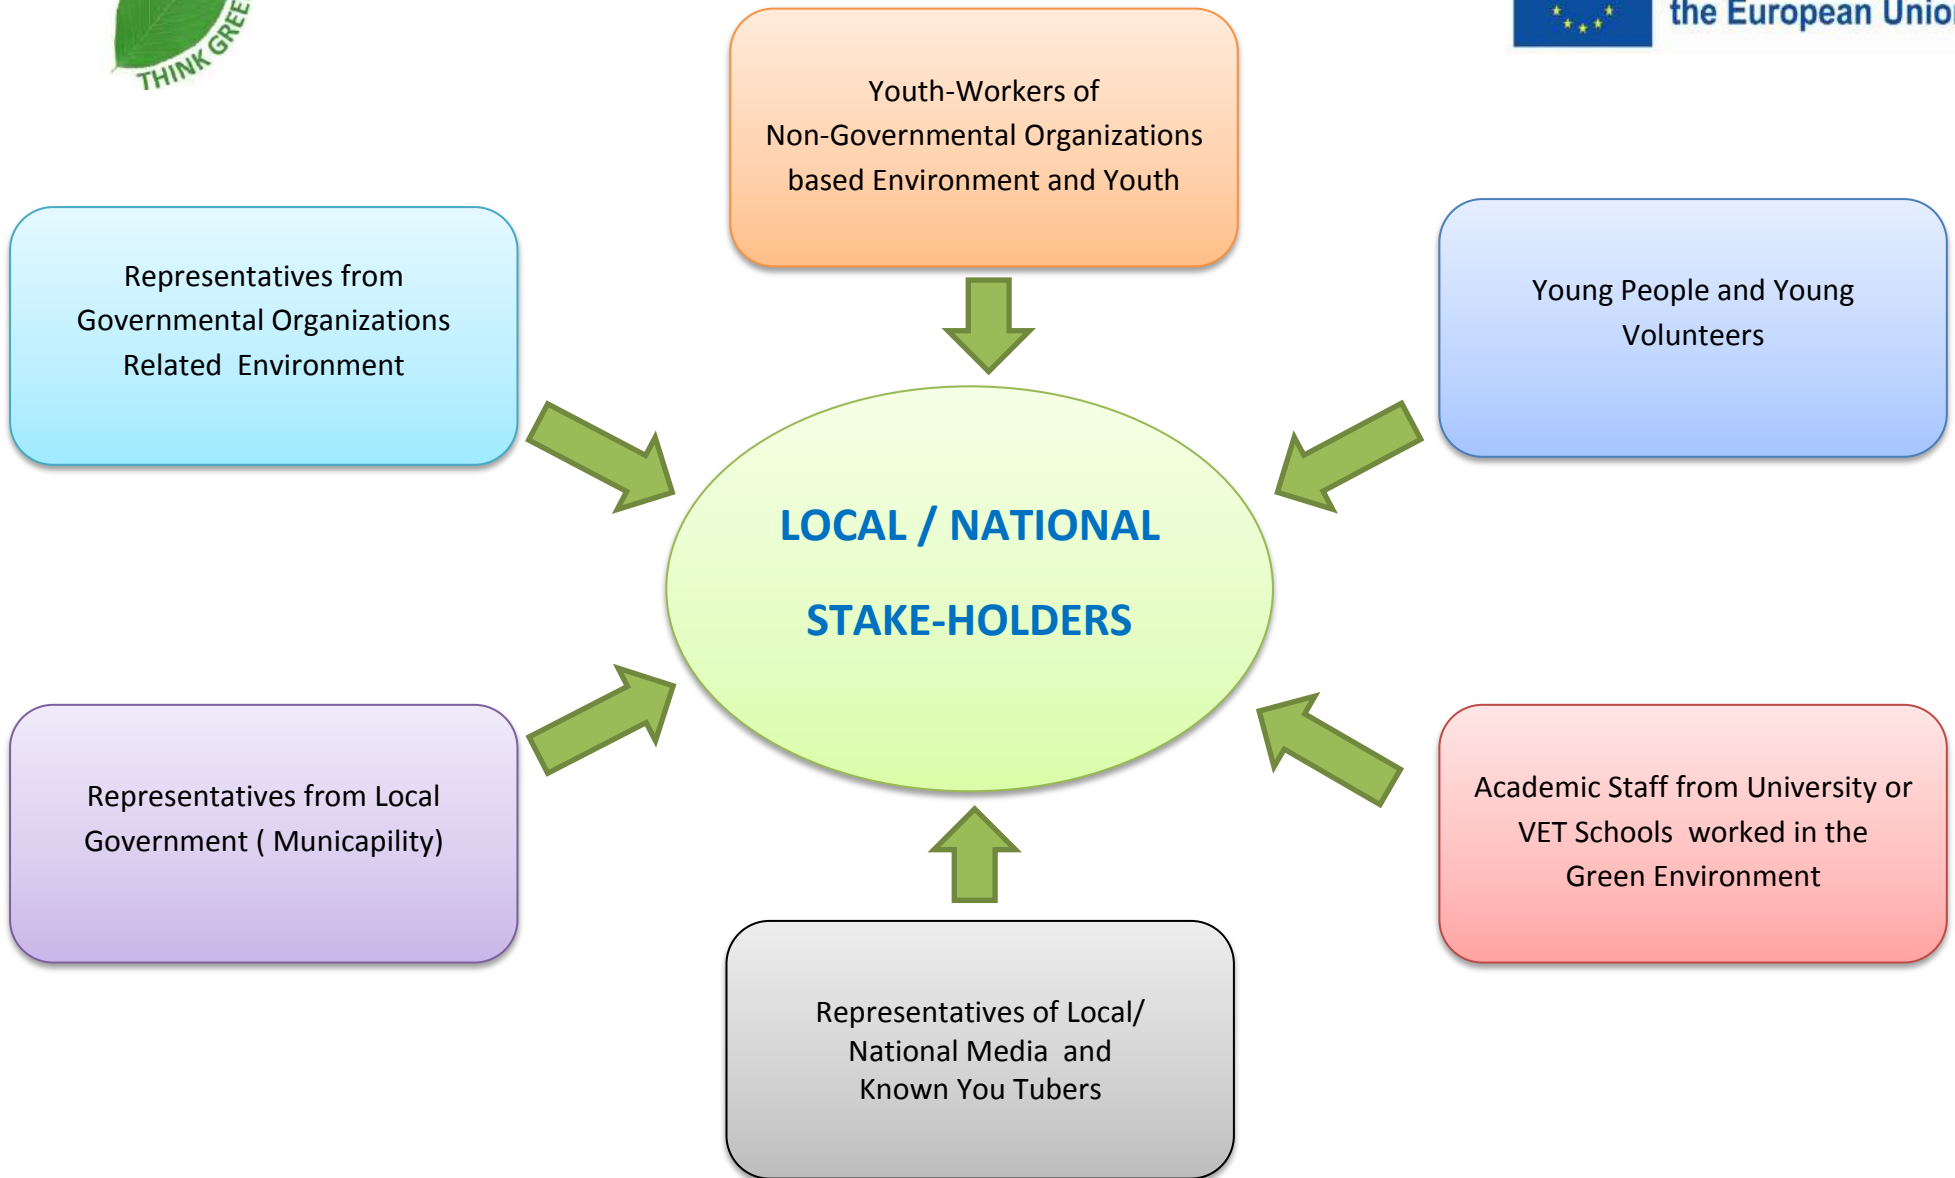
THINK GREE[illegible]

the European Unio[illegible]

Youth-Workers of Non-Governmental Organizations based Environment and Youth

Representatives from Governmental Organizations Related Environment

Young People and Young Volunteers

LOCAL / NATIONAL

STAKE-HOLDERS

Representatives from Local Government ( Municapility)

Academic Staff from University or VET Schools worked in the Green Environment

Representatives of Local/ National Media and Known You Tubers